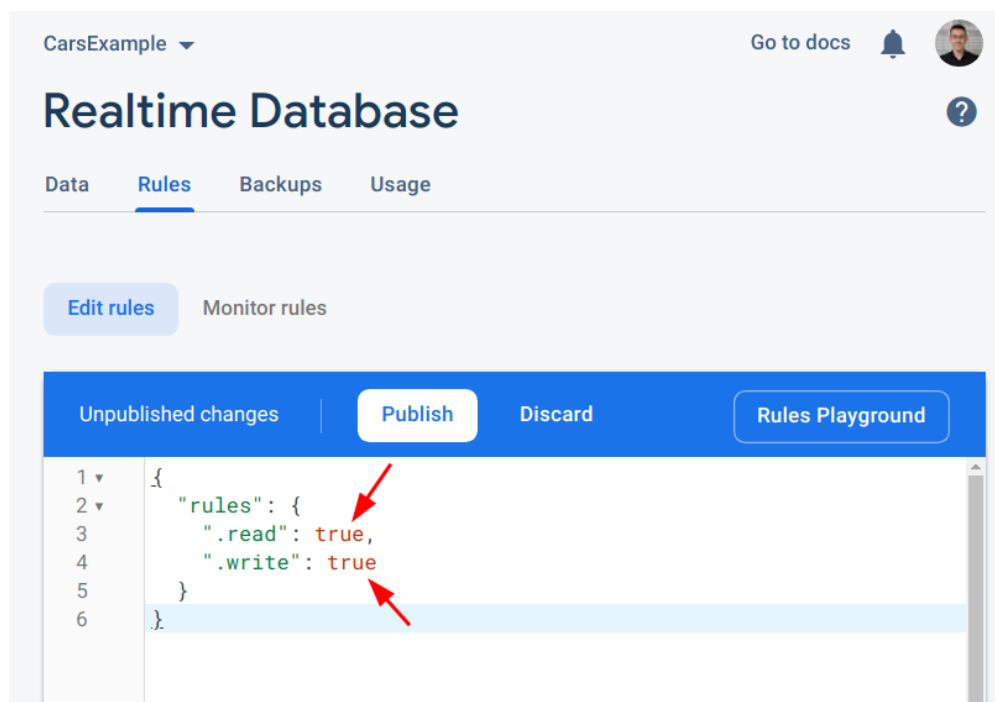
CarsExample

Go to docs

Realtime Database

Data Rules Backups Usage

Edit rules Monitor rules

Unpublished changes Publish Discard Rules Playground

1 {
2   "rules": {
3     ".read": true,
4     ".write": true
5   }
6 }